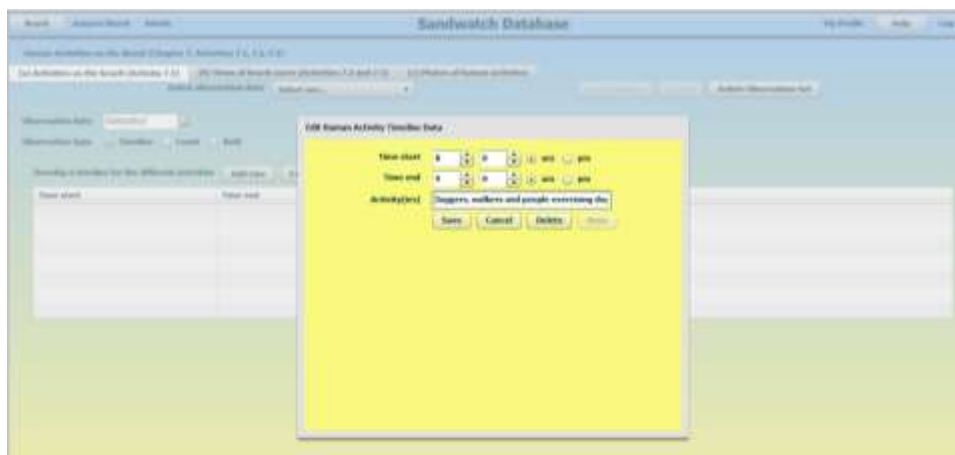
Beach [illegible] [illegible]

Sandwatch Database

My Profile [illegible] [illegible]

Human Activities on the Beach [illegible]

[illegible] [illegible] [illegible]

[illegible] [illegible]

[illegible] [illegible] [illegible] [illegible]

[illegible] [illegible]

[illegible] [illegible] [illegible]

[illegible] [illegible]

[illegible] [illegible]

Edit Human Activity Timeline Data

Time start 6 0 am pm

Time end 8 0 am pm

Activity(ies) Joggers, walkers and people exercising du

Save Cancel Delete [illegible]